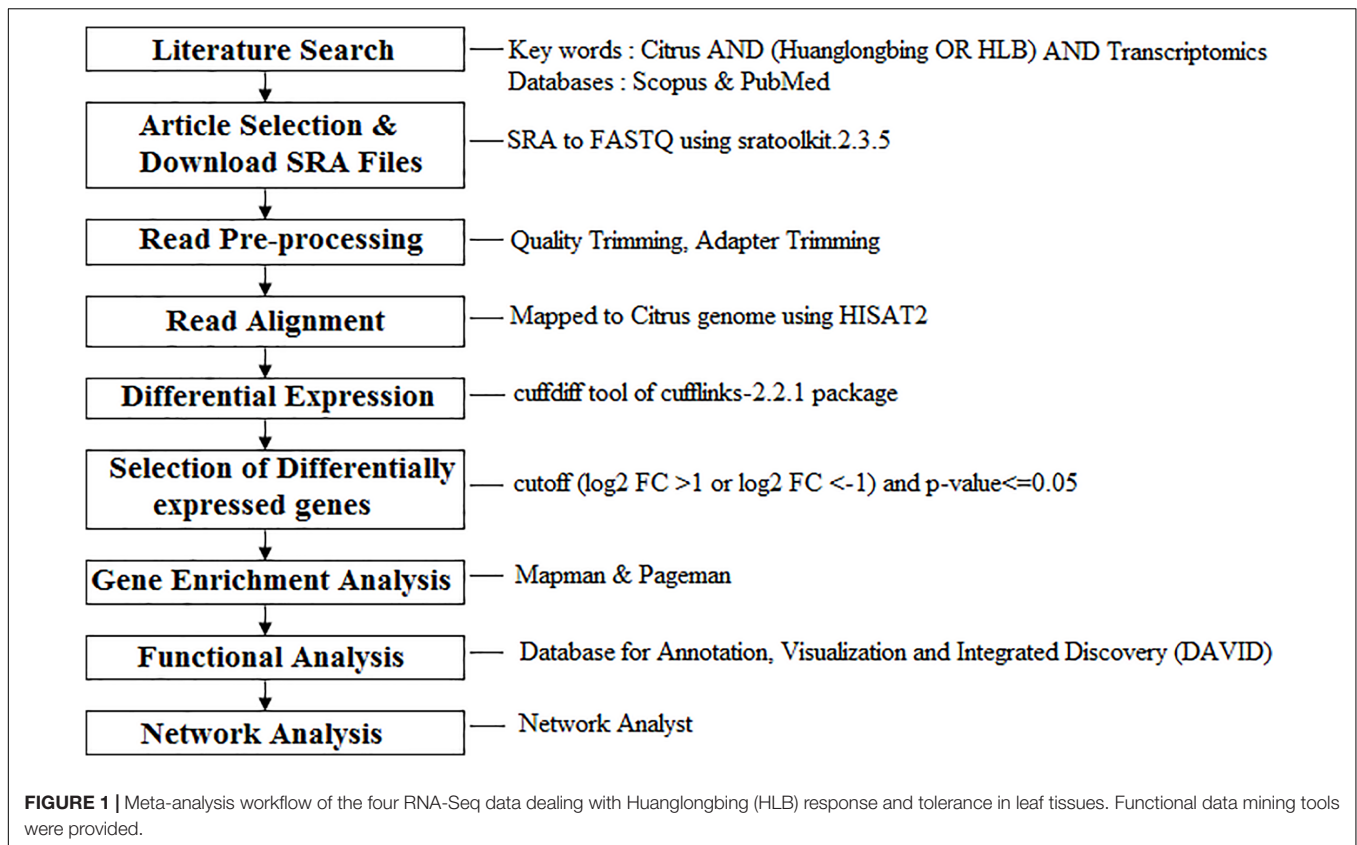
Literature Search — Key words : Citrus AND (Huanglongbing OR HLB) AND Transcriptomics
Databases : Scopus & PubMed

Article Selection & Download SRA Files — SRA to FASTQ using sratoolkit.2.3.5

Read Pre-processing — Quality Trimming, Adapter Trimming

Read Alignment — Mapped to Citrus genome using HISAT2

Differential Expression — cuffdiff tool of cufflinks-2.2.1 package

Selection of Differentially expressed genes — cutoff (log2 FC >1 or log2 FC <-1) and p-value<=0.05

Gene Enrichment Analysis — Mapman & Pageman

Functional Analysis — Database for Annotation, Visualization and Integrated Discovery (DAVID)

Network Analysis — Network Analyst

FIGURE 1 | Meta-analysis workflow of the four RNA-Seq data dealing with Huanglongbing (HLB) response and tolerance in leaf tissues. Functional data mining tools were provided.